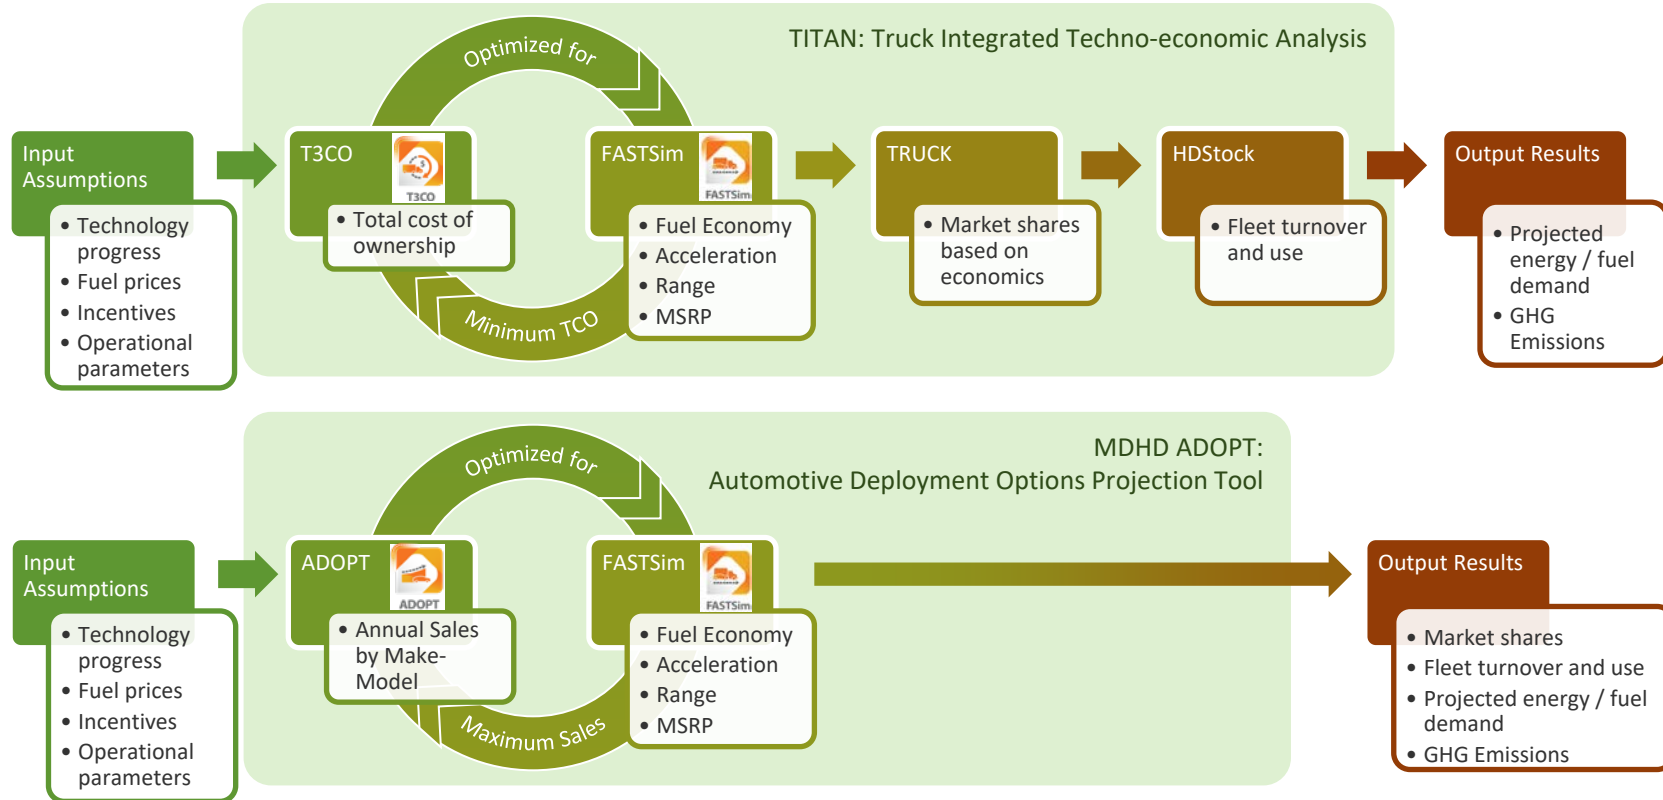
TITAN: Truck Integrated Techno-economic Analysis

Input Assumptions
• Technology progress
• Fuel prices
• Incentives
• Operational parameters

Optimized for

T3CO
T3CO
• Total cost of ownership

Minimum TCO

FASTSim
FASTSim
• Fuel Economy
• Acceleration
• Range
• MSRP

TRUCK
• Market shares based on economics

HDStock
• Fleet turnover and use

Output Results
• Projected energy / fuel demand
• GHG Emissions

MDHD ADOPT:
Automotive Deployment Options Projection Tool

Input Assumptions
• Technology progress
• Fuel prices
• Incentives
• Operational parameters

Optimized for

ADOPT
ADOPT
• Annual Sales by Make-Model

Maximum Sales

FASTSim
FASTSim
• Fuel Economy
• Acceleration
• Range
• MSRP

Output Results
• Market shares
• Fleet turnover and use
• Projected energy / fuel demand
• GHG Emissions